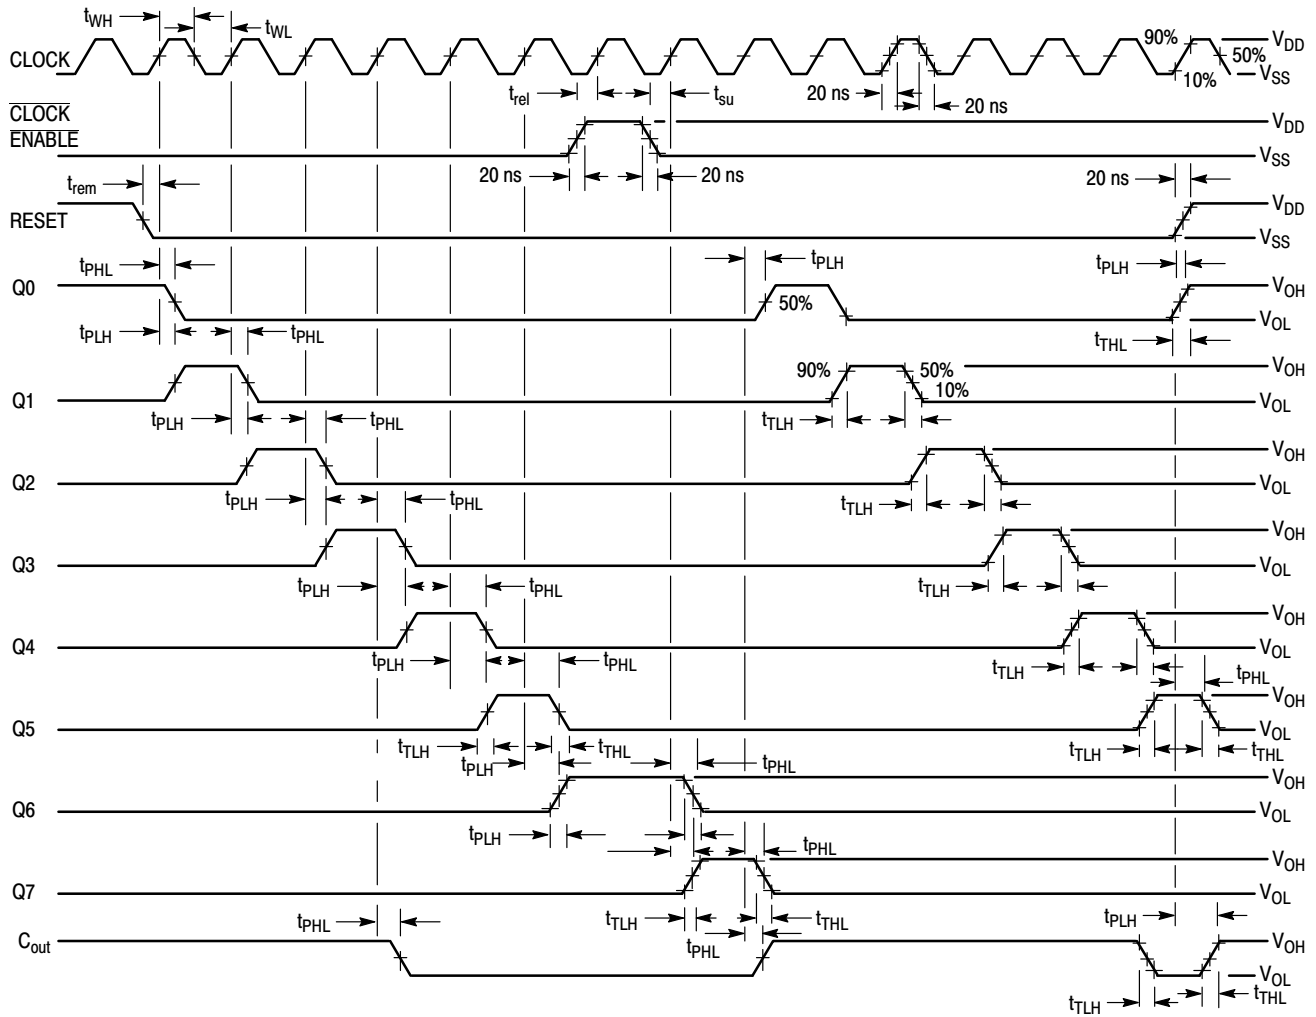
$t_{WH}$ $t_{WL}$
CLOCK
90% $V_{DD}$
50%
10% $V_{SS}$
$t_{rel}$ $t_{su}$
20 ns 20 ns
$\overline{\text{CLOCK}}$
$\overline{\text{ENABLE}}$
$V_{DD}$
$V_{SS}$
20 ns 20 ns
$t_{rem}$
20 ns
RESET
$V_{DD}$
$V_{SS}$
$t_{PHL}$
$t_{PLH}$
$t_{PLH}$
Q0
50%
$V_{OH}$
$V_{OL}$
$t_{PLH}$ $t_{PHL}$
$t_{THL}$
90% 50%
10%
Q1
$V_{OH}$
$V_{OL}$
$t_{PLH}$ $t_{PHL}$
$t_{TLH}$
Q2
$V_{OH}$
$V_{OL}$
$t_{PLH}$ $t_{PHL}$
$t_{TLH}$
Q3
$V_{OH}$
$V_{OL}$
$t_{PLH}$ $t_{PHL}$
$t_{TLH}$
Q4
$V_{OH}$
$V_{OL}$
$t_{PLH}$ $t_{PHL}$
$t_{TLH}$ $t_{PHL}$
Q5
$V_{OH}$
$V_{OL}$
$t_{TLH}$ $t_{THL}$
$t_{PLH}$
$t_{TLH}$ $t_{THL}$
$t_{PHL}$
Q6
$V_{OH}$
$V_{OL}$
$t_{PLH}$
$t_{PHL}$
Q7
$V_{OH}$
$V_{OL}$
$t_{PHL}$
$t_{TLH}$ $t_{THL}$
$t_{PHL}$
$t_{PLH}$
$C_{out}$
$V_{OH}$
$V_{OL}$
$t_{TLH}$ $t_{THL}$